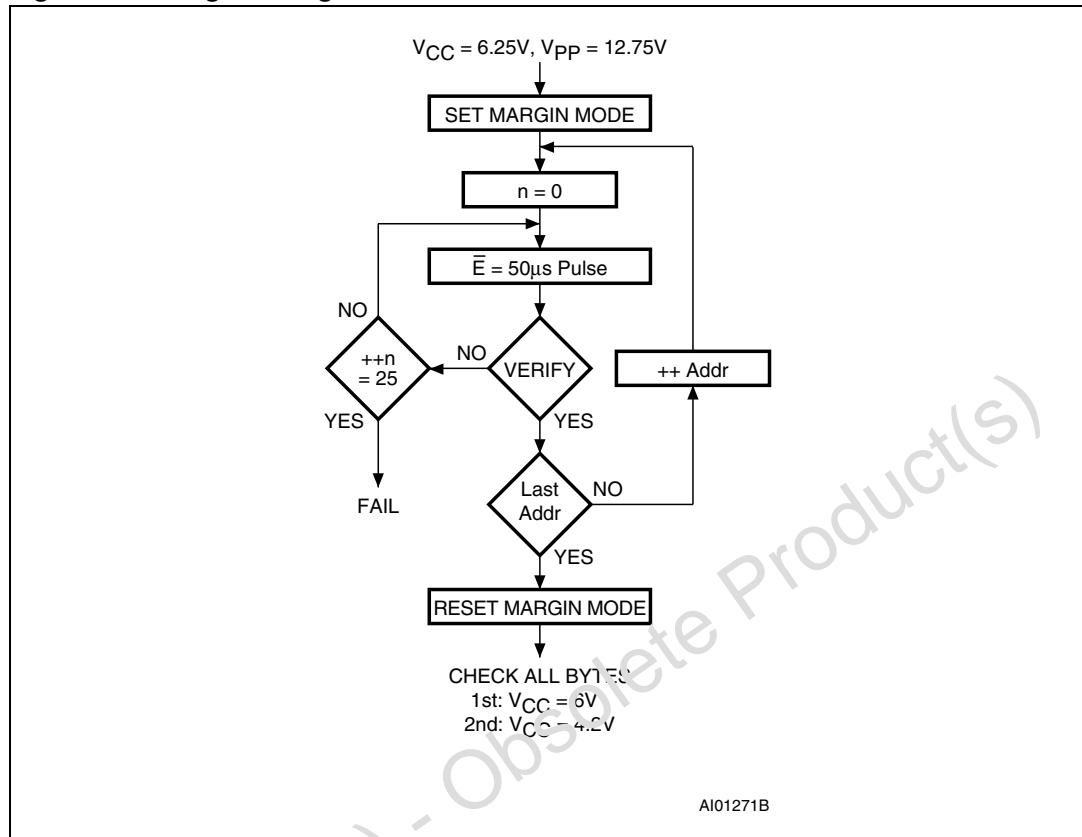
$V_{CC}$ = 6.25V, $V_{PP}$ = 12.75V

SET MARGIN MODE

n = 0

$\bar{E}$ = 50µs Pulse

NO

++n = 25

NO

VERIFY

++ Addr

YES

YES

FAIL

Last Addr

NO

YES

RESET MARGIN MODE

CHECK ALL BYTES
1st: $V_{CC}$ = 6V
2nd: $V_{CC}$ = 4.2V

AI01271B

) - Obsolete Product(s)